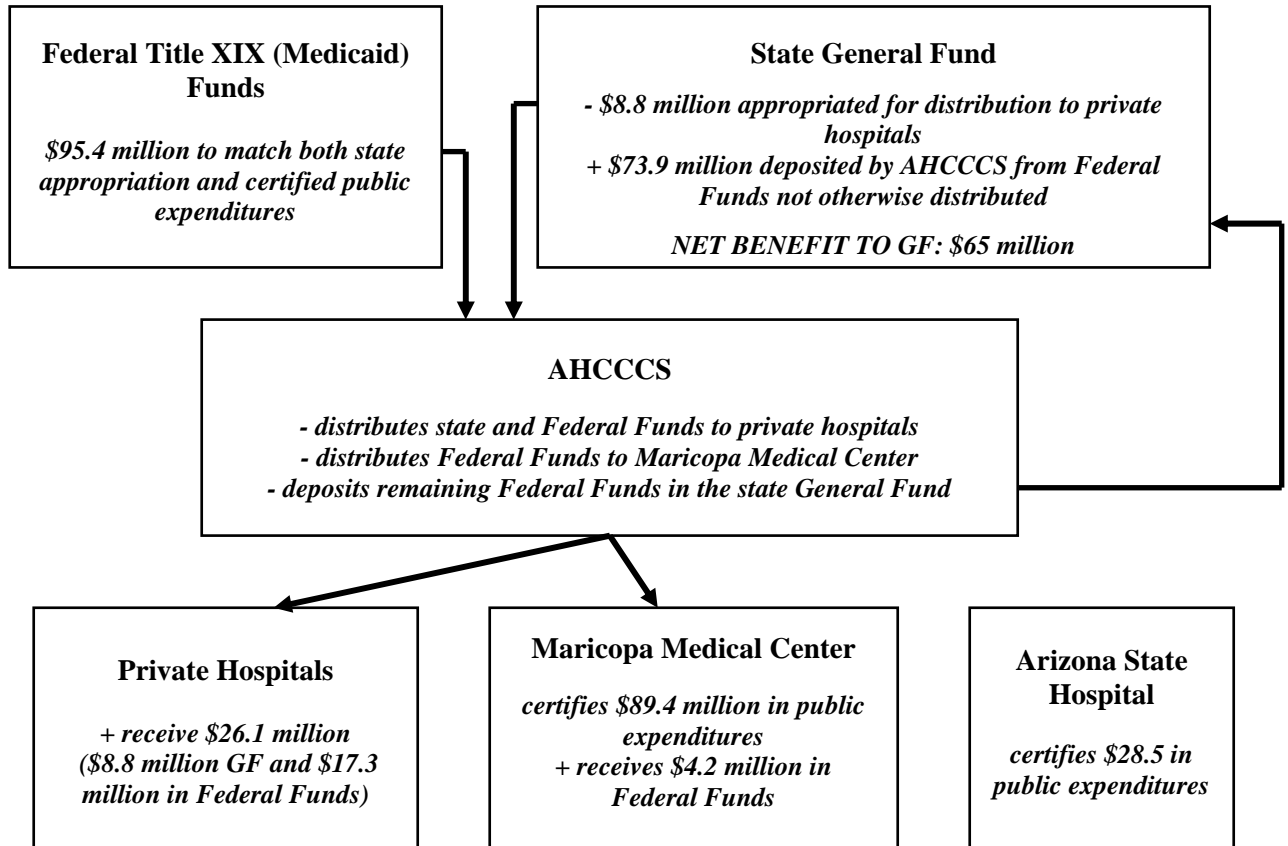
**Federal Title XIX (Medicaid) Funds**

*$95.4 million to match both state appropriation and certified public expenditures*

**State General Fund**

*- $8.8 million appropriated for distribution to private hospitals*
*+ $73.9 million deposited by AHCCCS from Federal Funds not otherwise distributed*

*NET BENEFIT TO GF: $65 million*

**AHCCCS**

*- distributes state and Federal Funds to private hospitals*
*- distributes Federal Funds to Maricopa Medical Center*
*- deposits remaining Federal Funds in the state General Fund*

**Private Hospitals**

*+ receive $26.1 million ($8.8 million GF and $17.3 million in Federal Funds)*

**Maricopa Medical Center**

*certifies $89.4 million in public expenditures*
*+ receives $4.2 million in Federal Funds*

**Arizona State Hospital**

*certifies $28.5 in public expenditures*